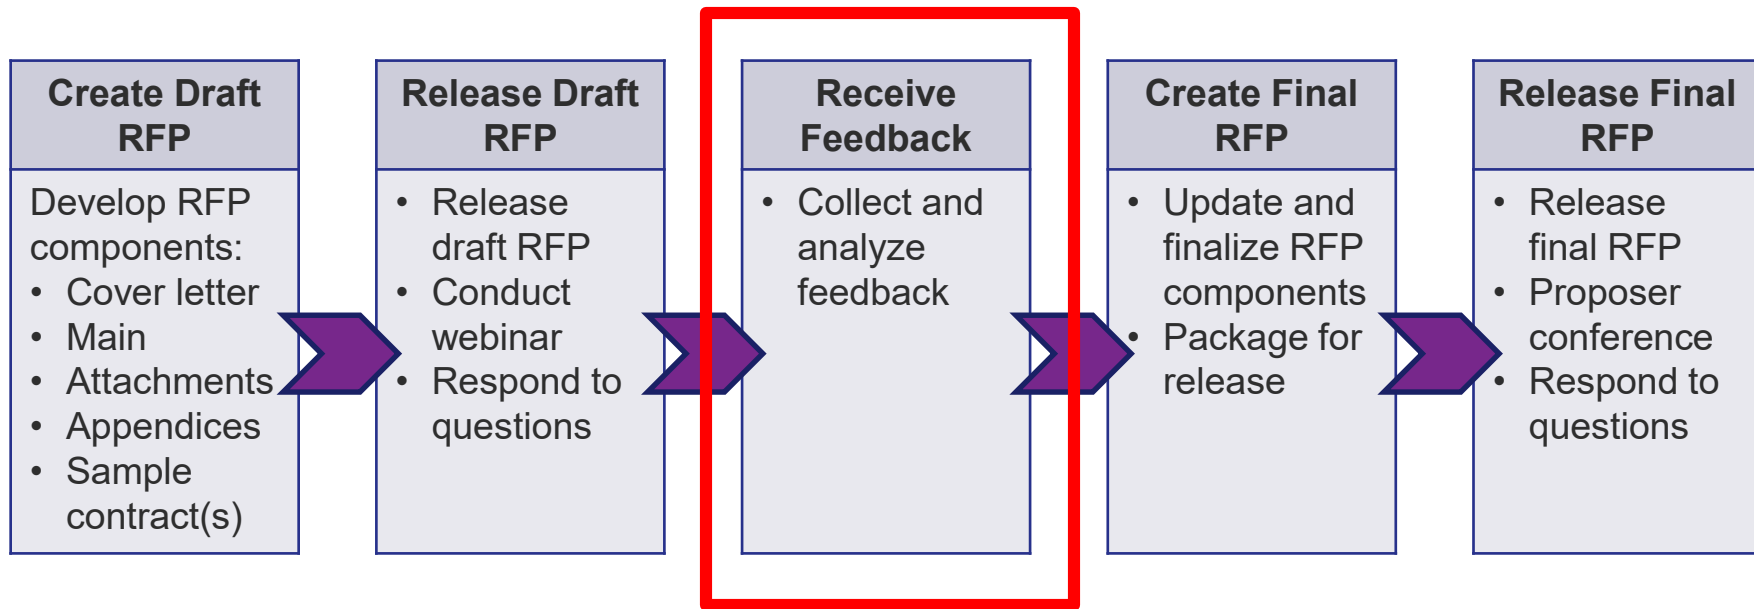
Create Draft RFP

Develop RFP components:
• Cover letter
• Main
• Attachments
• Appendices
• Sample contract(s)

Release Draft RFP

• Release draft RFP
• Conduct webinar
• Respond to questions

Receive Feedback

• Collect and analyze feedback

Create Final RFP

• Update and finalize RFP components
• Package for release

Release Final RFP

• Release final RFP
• Proposer conference
• Respond to questions